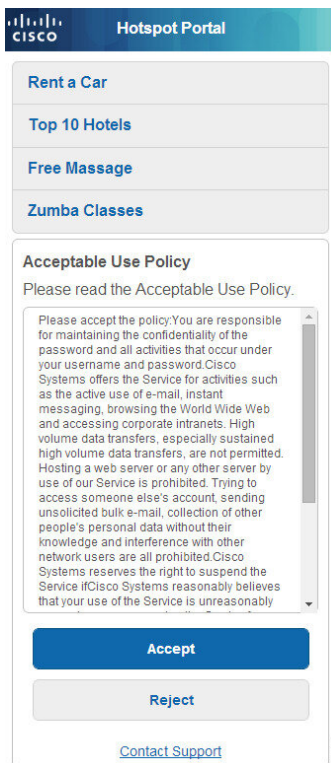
CISCO Hotspot Portal

Rent a Car

Top 10 Hotels

Free Massage

Zumba Classes

Acceptable Use Policy

Please read the Acceptable Use Policy.

Please accept the policy:You are responsible for maintaining the confidentiality of the password and all activities that occur under your username and password.Cisco Systems offers the Service for activities such as the active use of e-mail, instant messaging, browsing the World Wide Web and accessing corporate intranets. High volume data transfers, especially sustained high volume data transfers, are not permitted. Hosting a web server or any other server by use of our Service is prohibited. Trying to access someone else's account, sending unsolicited bulk e-mail, collection of other people's personal data without their knowledge and interference with other network users are all prohibited.Cisco Systems reserves the right to suspend the Service ifCisco Systems reasonably believes that your use of the Service is unreasonably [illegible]

Accept

Reject

Contact Support